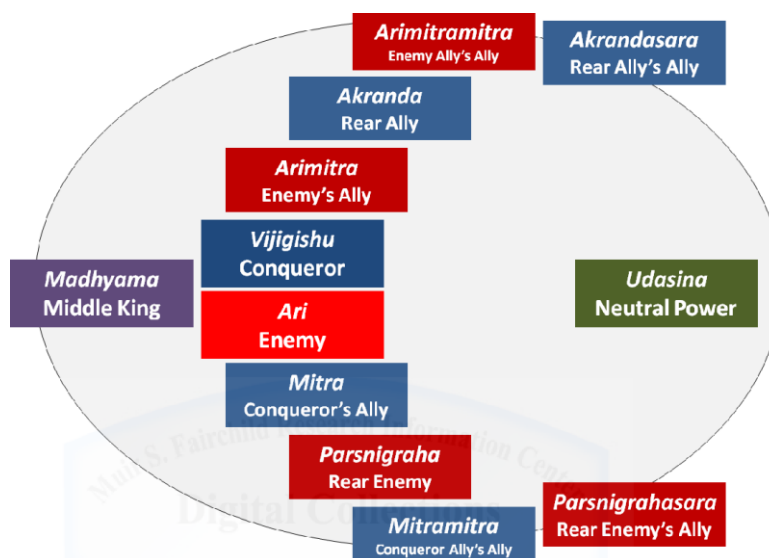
Arimitramitra
Enemy Ally's Ally

Akrandasara
Rear Ally's Ally

Akranda
Rear Ally

Arimitra
Enemy's Ally

Vijigishu
Conqueror

Madhyama
Middle King

Ari
Enemy

Udasina
Neutral Power

Mitra
Conqueror's Ally

Muir S. Fairchild Research Information Center
Digital Collections

Parsnigraha
Rear Enemy

Parsnigrahasara
Rear Enemy's Ally

Mitramitra
Conqueror Ally's Ally